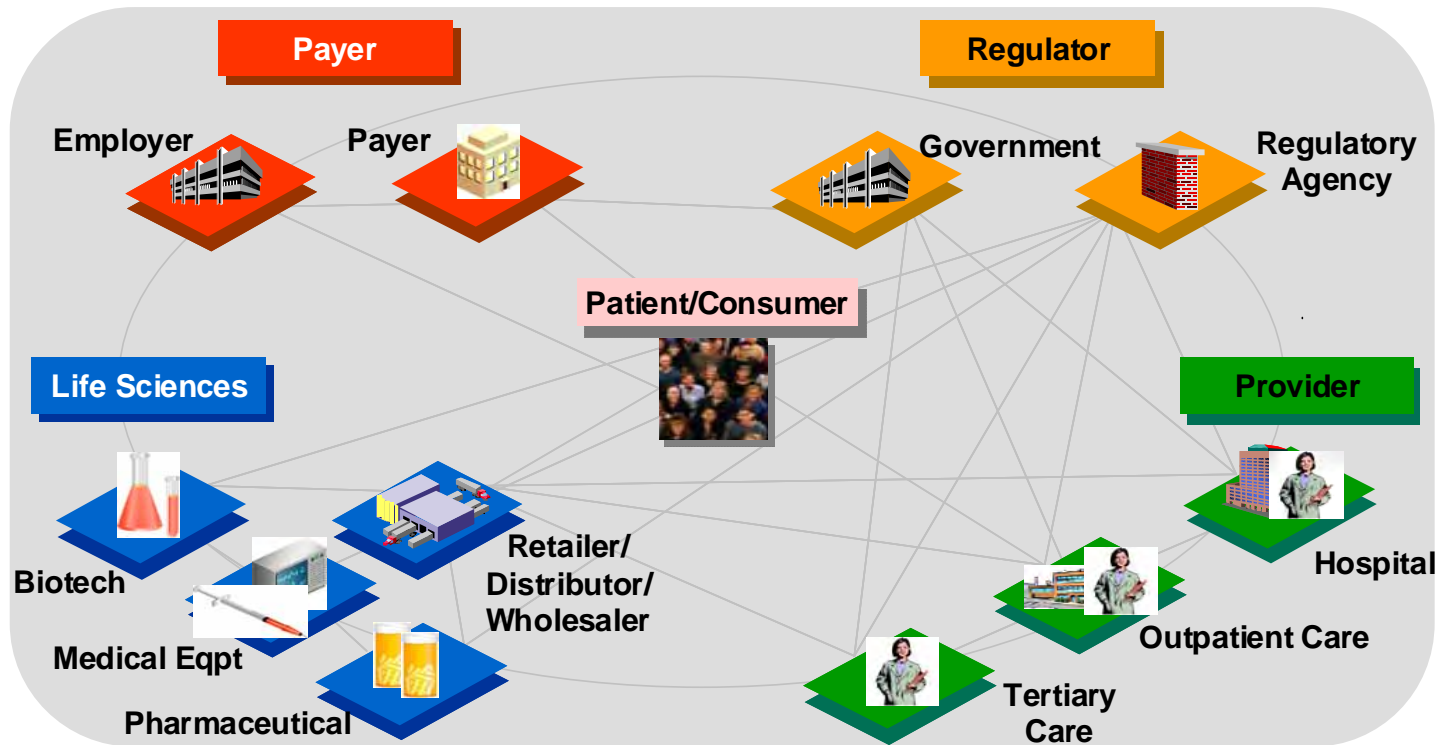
Payer

Regulator

Employer

Payer

Government

Regulatory Agency

Patient/Consumer

Life Sciences

Provider

Biotech

Medical Eqpt

Pharmaceutical

Retailer/ Distributor/ Wholesaler

Hospital

Outpatient Care

Tertiary Care